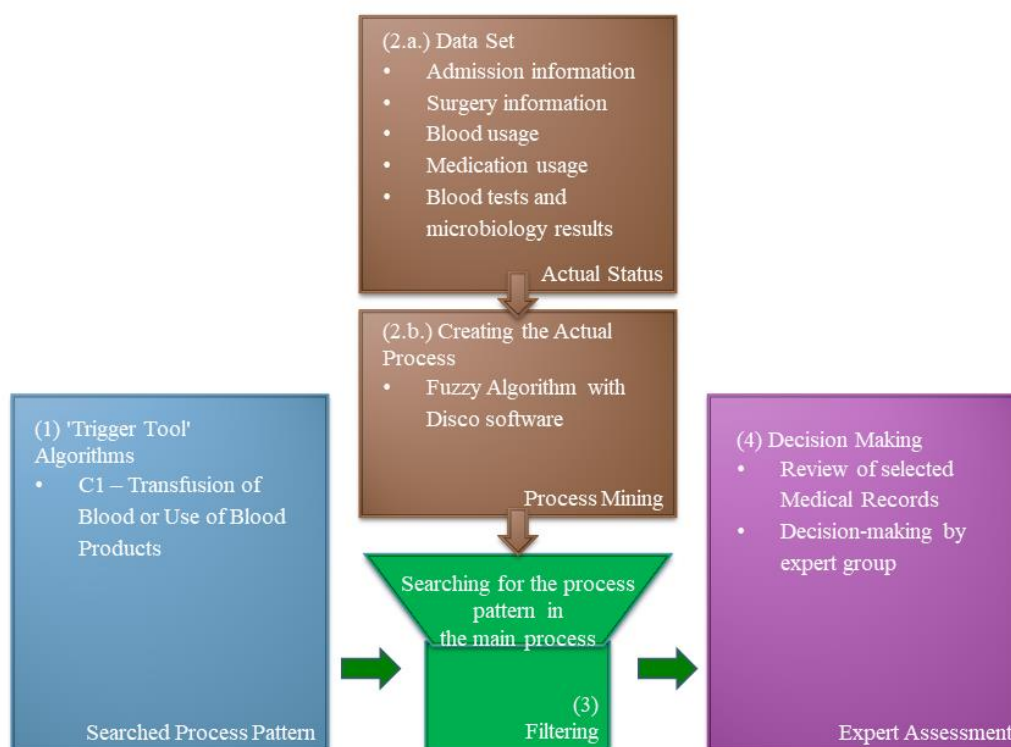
(2.a.) Data Set
• Admission information
• Surgery information
• Blood usage
• Medication usage
• Blood tests and microbiology results

Actual Status

(2.b.) Creating the Actual Process
• Fuzzy Algorithm with Disco software

Process Mining

(1) 'Trigger Tool' Algorithms
• C1 – Transfusion of Blood or Use of Blood Products

Searched Process Pattern

Searching for the process pattern in the main process

(3)
Filtering

(4) Decision Making
• Review of selected Medical Records
• Decision-making by expert group

Expert Assessment